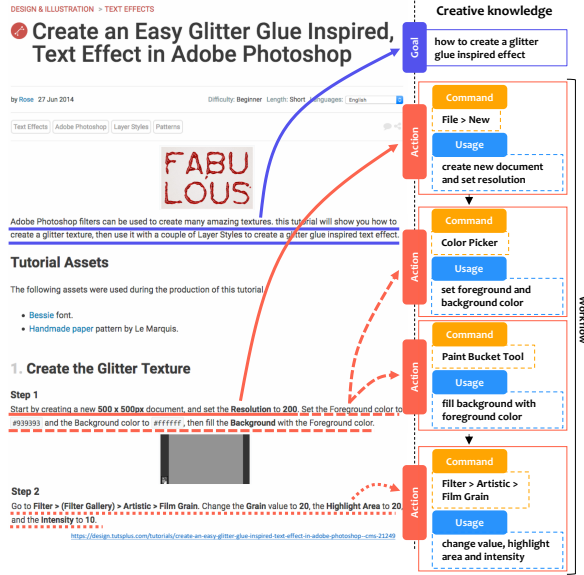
DESIGN & ILLUSTRATION > TEXT EFFECTS

Create an Easy Glitter Glue Inspired, Text Effect in Adobe Photoshop

by Rose 27 Jun 2014

Difficulty: Beginner Length: Short Languages: English

Text Effects Adobe Photoshop Layer Styles Patterns

FABU LOUS

Adobe Photoshop filters can be used to create many amazing textures. this tutorial will show you how to create a glitter texture, then use it with a couple of Layer Styles to create a glitter glue inspired text effect.

Tutorial Assets

The following assets were used during the production of this tutorial.

- Bessie font.
- Handmade paper pattern by Le Marquis.

1. Create the Glitter Texture

Step 1

Start by creating a new **500 x 500px** document, and set the **Resolution** to **200**. Set the Foreground color to #939393 and the Background color to #ffffff, then fill the **Background** with the Foreground color.

Step 2

Go to **Filter > (Filter Gallery) > Artistic > Film Grain**. Change the **Grain** value to **20**, the **Highlight Area** to **20**, and the **Intensity** to **10**.

https://design.tutsplus.com/tutorials/create-an-easy-glitter-glue-inspired-text-effect-in-adobe-photoshop--cms-21249

Creative knowledge

Goal

how to create a glitter glue inspired effect

Action

Command

File > New

Usage

create new document and set resolution

Action

Command

Color Picker

Usage

set foreground and background color

Action

Command

Paint Bucket Tool

Usage

fill background with foreground color

Action

Command

Filter > Artistic > Film Grain

Usage

change value, highlight area and intensity

Workflow